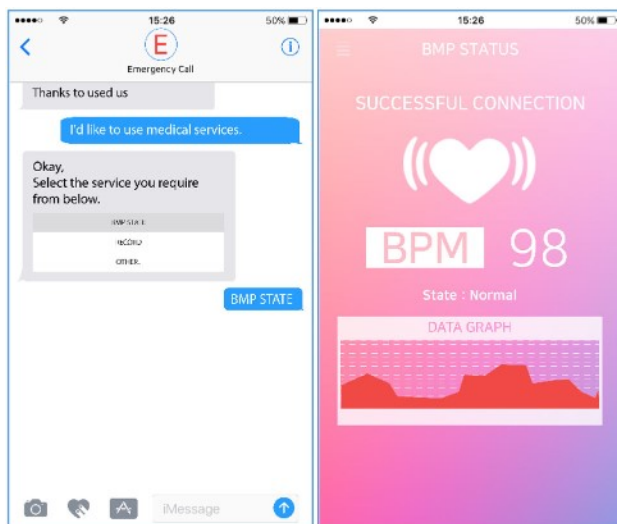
15:26
50%
E
Emergency Call
Thanks to used us
I'd like to use medical services.
Okay,
Select the service you require from below.
BMP STATE
RECORD
OTHER
BMP STATE
iMessage

15:26
50%
BMP STATUS
SUCCESSFUL CONNECTION
BPM 98
State : Normal
DATA GRAPH